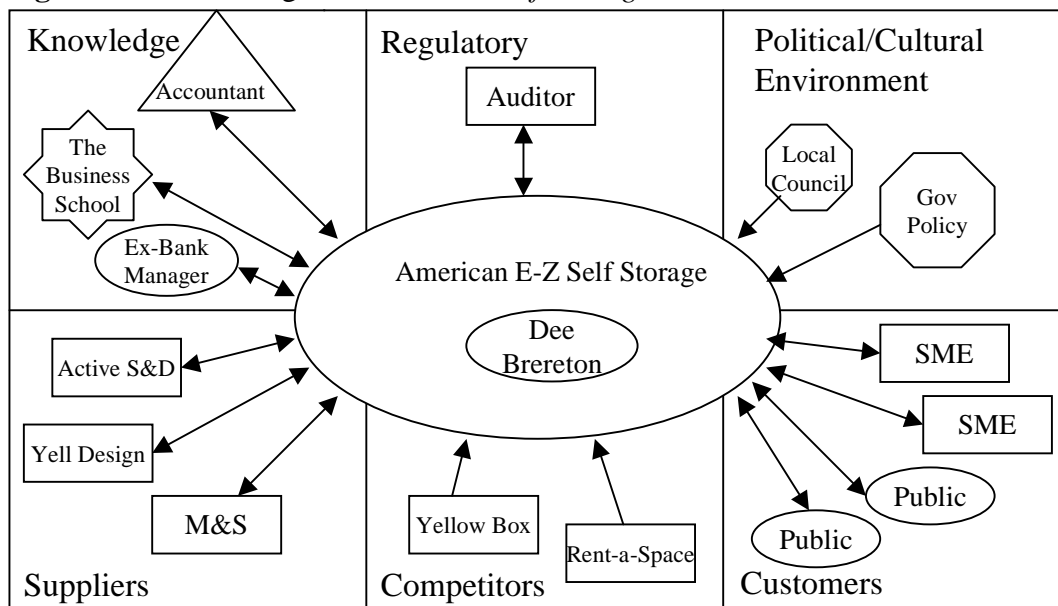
Knowledge

Accountant

The Business School

Ex-Bank Manager

Regulatory

Auditor

Political/Cultural Environment

Local Council

Gov Policy

American E-Z Self Storage

Dee Brereton

Active S&D

Yell Design

M&S

Suppliers

Yellow Box

Rent-a-Space

Competitors

SME

SME

Public

Public

Customers